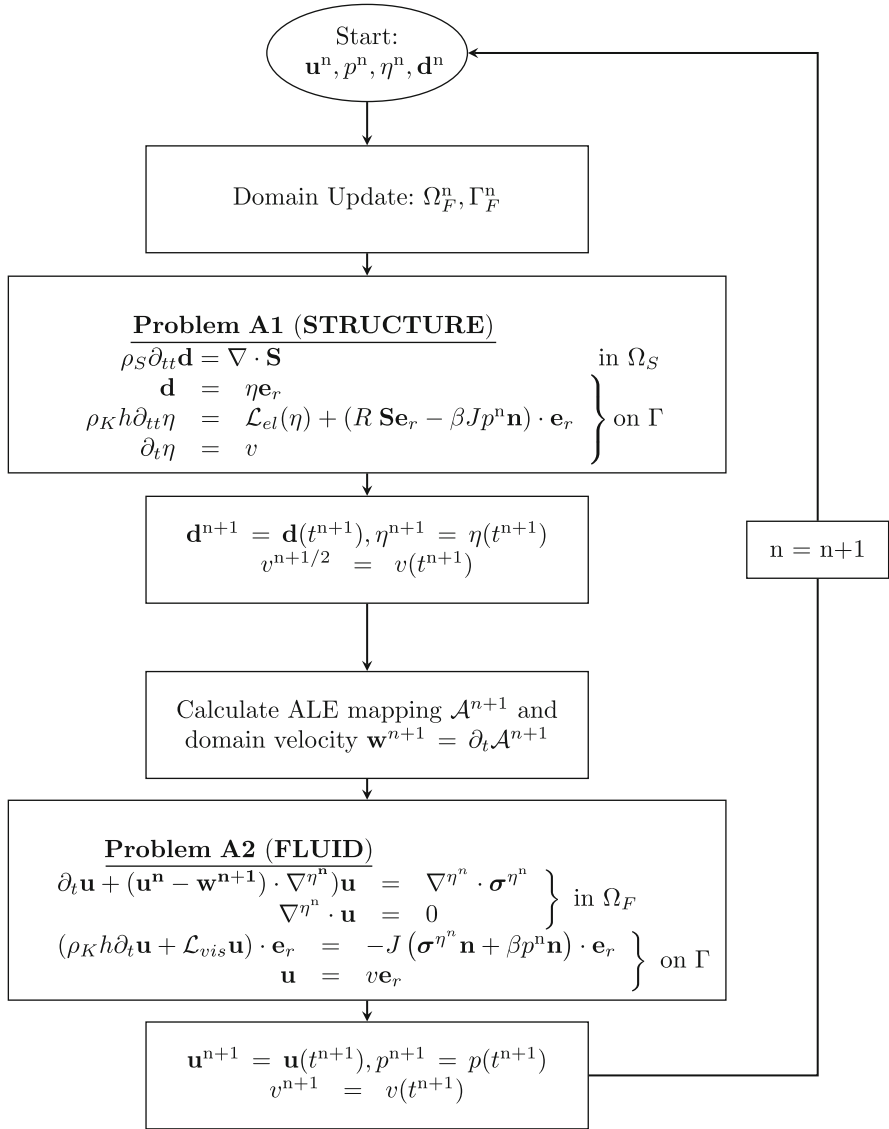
Start:
$\mathbf{u}^{\mathrm{n}}, p^{\mathrm{n}}, \eta^{\mathrm{n}}, \mathbf{d}^{\mathrm{n}}$

Domain Update: $\Omega_F^{\mathrm{n}}, \Gamma_F^{\mathrm{n}}$

**Problem A1 (STRUCTURE)**
$\rho_S \partial_{tt}\mathbf{d} = \nabla \cdot \mathbf{S}$ in $\Omega_S$
$\mathbf{d} = \eta \mathbf{e}_r$
$\rho_K h \partial_{tt}\eta = \mathcal{L}_{el}(\eta) + (R\,\mathbf{S}\mathbf{e}_r - \beta J p^{\mathrm{n}}\mathbf{n}) \cdot \mathbf{e}_r$
$\partial_t \eta = v$
on $\Gamma$

$\mathbf{d}^{\mathrm{n+1}} = \mathbf{d}(t^{\mathrm{n+1}}), \eta^{\mathrm{n+1}} = \eta(t^{\mathrm{n+1}})$
$v^{\mathrm{n+1/2}} = v(t^{\mathrm{n+1}})$

Calculate ALE mapping $\mathcal{A}^{n+1}$ and domain velocity $\mathbf{w}^{n+1} = \partial_t \mathcal{A}^{n+1}$

**Problem A2 (FLUID)**
$\partial_t \mathbf{u} + (\mathbf{u}^{\mathbf{n}} - \mathbf{w}^{\mathbf{n+1}}) \cdot \nabla^{\eta^{\mathbf{n}}})\mathbf{u} = \nabla^{\eta^n} \cdot \boldsymbol{\sigma}^{\eta^{\mathrm{n}}}$
$\nabla^{\eta^{\mathrm{n}}} \cdot \mathbf{u} = 0$
in $\Omega_F$
$(\rho_K h \partial_t \mathbf{u} + \mathcal{L}_{vis}\mathbf{u}) \cdot \mathbf{e}_r = -J\left(\boldsymbol{\sigma}^{\eta^n}\mathbf{n} + \beta p^{\mathrm{n}}\mathbf{n}\right) \cdot \mathbf{e}_r$
$\mathbf{u} = v\mathbf{e}_r$
on $\Gamma$

$\mathbf{u}^{\mathrm{n+1}} = \mathbf{u}(t^{\mathrm{n+1}}), p^{\mathrm{n+1}} = p(t^{\mathrm{n+1}})$
$v^{\mathrm{n+1}} = v(t^{\mathrm{n+1}})$

n = n+1